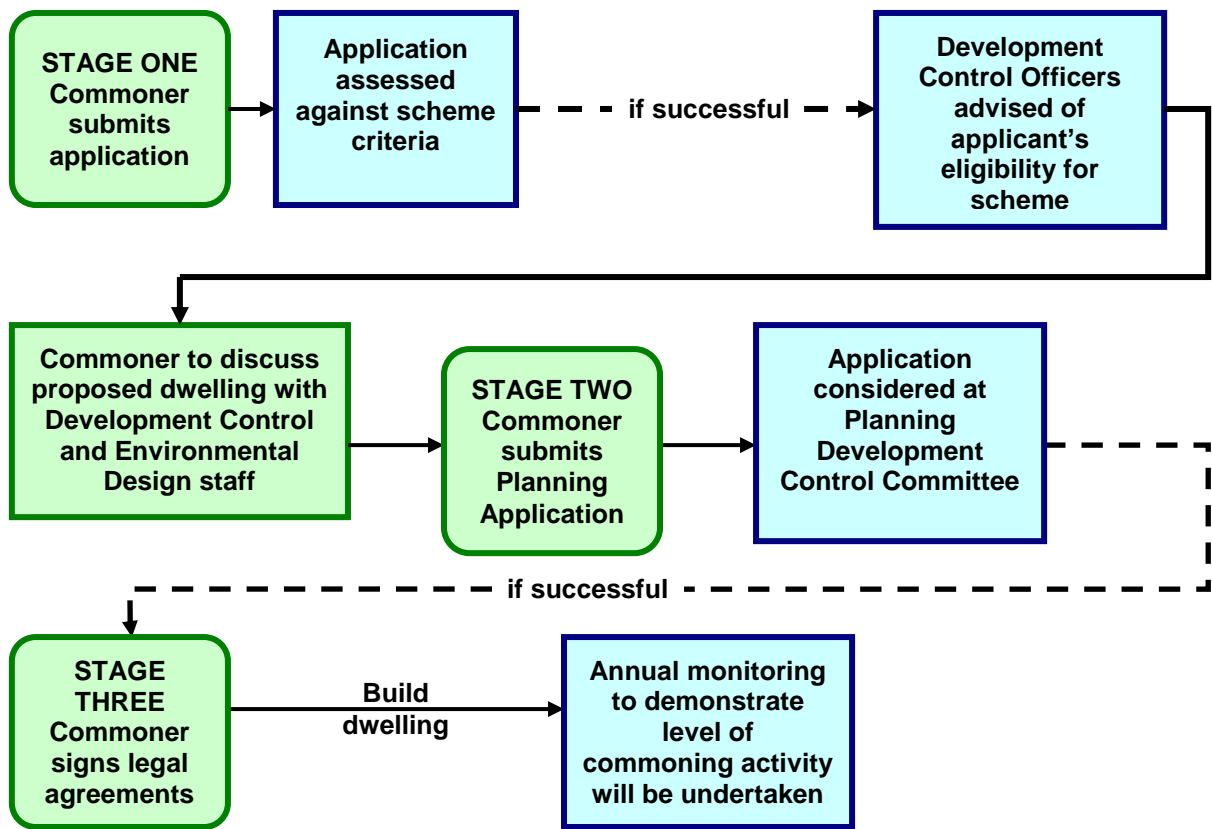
STAGE ONE Commoner submits application

Application assessed against scheme criteria

if successful

Development Control Officers advised of applicant's eligibility for scheme

Commoner to discuss proposed dwelling with Development Control and Environmental Design staff

STAGE TWO Commoner submits Planning Application

Application considered at Planning Development Control Committee

if successful

STAGE THREE Commoner signs legal agreements

Build dwelling

Annual monitoring to demonstrate level of commoning activity will be undertaken